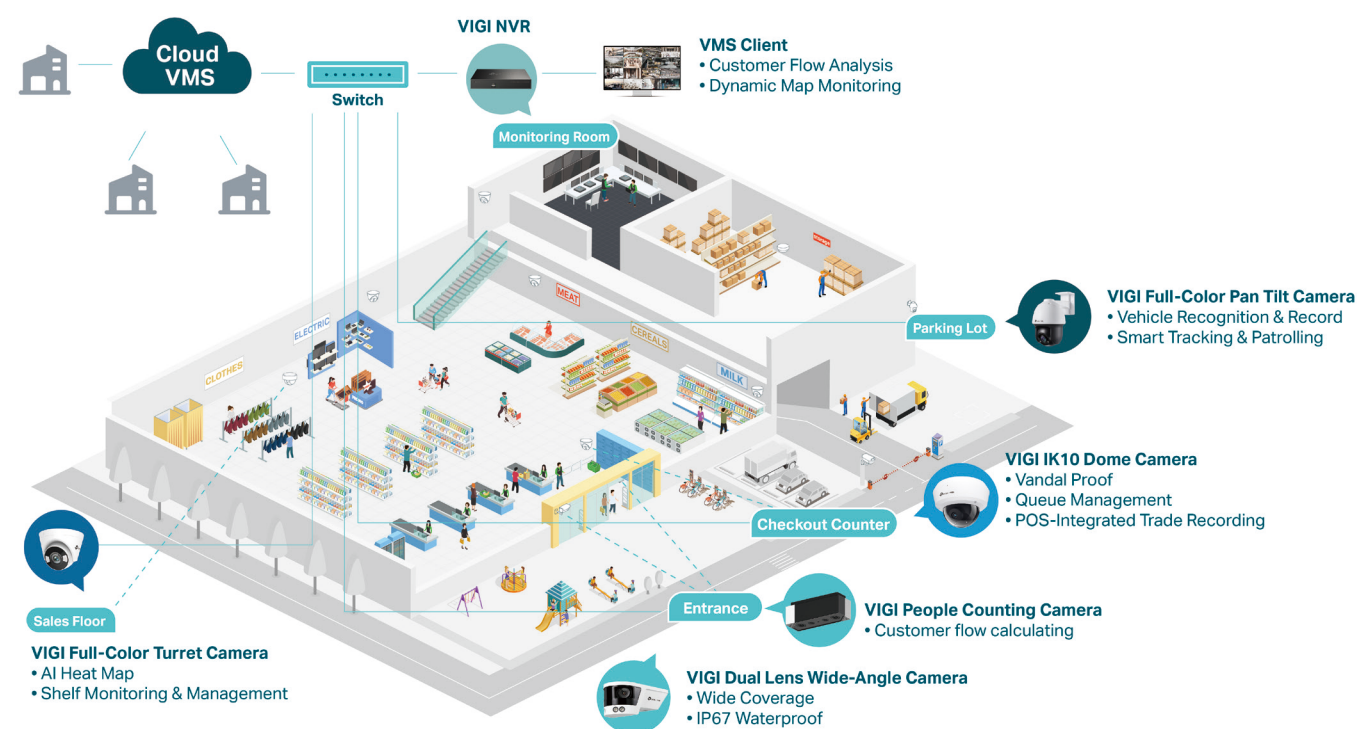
Cloud VMS

Switch

VIGI NVR

VMS Client
• Customer Flow Analysis
• Dynamic Map Monitoring

Monitoring Room

MEAT

CEREALS

MILK

ELECTRIC

CLOTHES

Parking Lot

VIGI Full-Color Pan Tilt Camera
• Vehicle Recognition & Record
• Smart Tracking & Patrolling

VIGI IK10 Dome Camera
• Vandal Proof
• Queue Management
• POS-Integrated Trade Recording

Checkout Counter

Entrance

VIGI People Counting Camera
• Customer flow calculating

Sales Floor

VIGI Full-Color Turret Camera
• AI Heat Map
• Shelf Monitoring & Management

VIGI Dual Lens Wide-Angle Camera
• Wide Coverage
• IP67 Waterproof